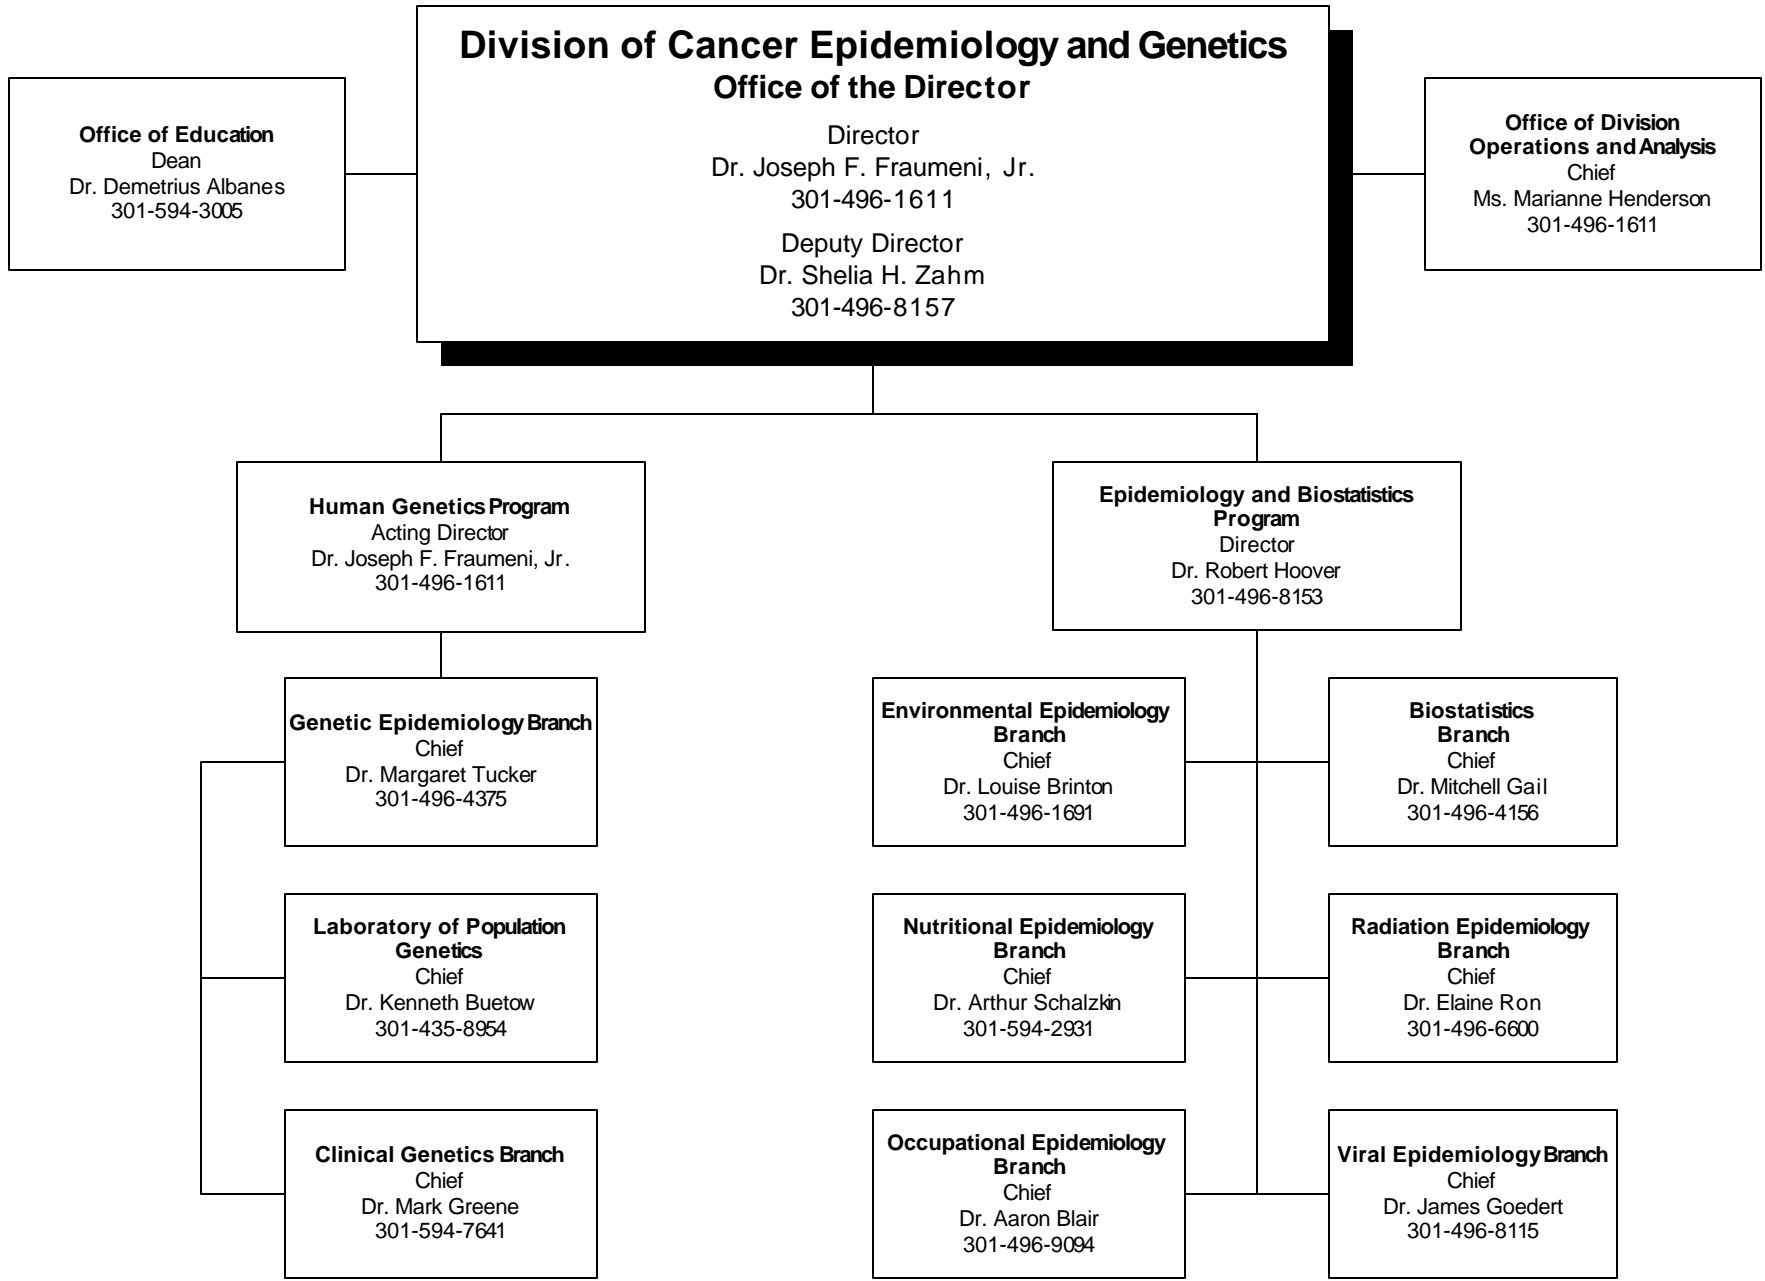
Division of Cancer Epidemiology and Genetics
Office of the Director
Director
Dr. Joseph F. Fraumeni, Jr.
301-496-1611
Deputy Director
Dr. Shelia H. Zahm
301-496-8157

Office of Education
Dean
Dr. Demetrius Albanes
301-594-3005

Office of Division Operations and Analysis
Chief
Ms. Marianne Henderson
301-496-1611

Human Genetics Program
Acting Director
Dr. Joseph F. Fraumeni, Jr.
301-496-1611

Epidemiology and Biostatistics Program
Director
Dr. Robert Hoover
301-496-8153

Genetic Epidemiology Branch
Chief
Dr. Margaret Tucker
301-496-4375

Laboratory of Population Genetics
Chief
Dr. Kenneth Buetow
301-435-8954

Clinical Genetics Branch
Chief
Dr. Mark Greene
301-594-7641

Environmental Epidemiology Branch
Chief
Dr. Louise Brinton
301-496-1691

Biostatistics Branch
Chief
Dr. Mitchell Gail
301-496-4156

Nutritional Epidemiology Branch
Chief
Dr. Arthur Schalzkin
301-594-2931

Radiation Epidemiology Branch
Chief
Dr. Elaine Ron
301-496-6600

Occupational Epidemiology Branch
Chief
Dr. Aaron Blair
301-496-9094

Viral Epidemiology Branch
Chief
Dr. James Goedert
301-496-8115